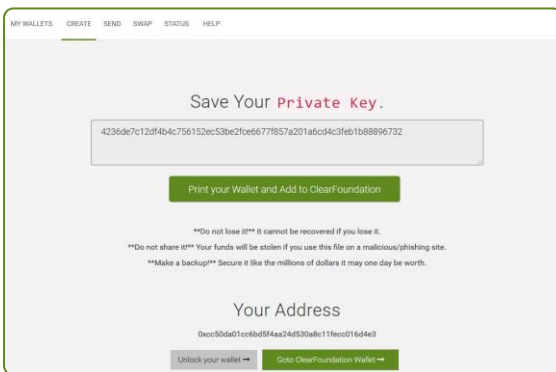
MY WALLETS CREATE SEND SWAP STATUS HELP

Save Your Private Key.

4236de7c12df4b4c756152ec53be2fce6677f857a201a6cd4c3feb1b88896732

Print your Wallet and Add to ClearFoundation

**Do not lose it!** It cannot be recovered if you lose it.

**Do not share it!** Your funds will be stolen if you use this file on a malicious/phishing site.

**Make a backup!** Secure it like the millions of dollars it may one day be worth.

Your Address

0xcc50da01cc6bd5f4aa24d530a8c11fecc016d4e3

Unlock your wallet → Goto ClearFoundation Wallet →